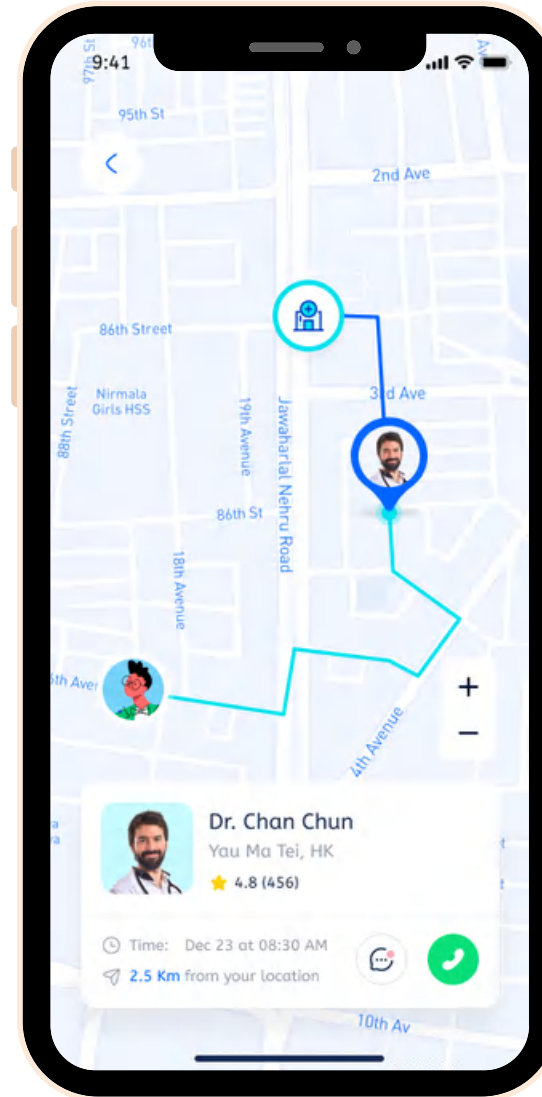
9:41

97th St

96t

95th St

2nd Ave

86th Street

Nirmala Girls HSS

88th Street

19th Avenue

Jawaharlal Nehru Road

3rd Ave

86th St

18th Avenue

5th Ave

4th Avenue

+

−

Dr. Chan Chun

Yau Ma Tei, HK

4.8 (456)

Time: Dec 23 at 08:30 AM

2.5 Km from your location

10th Av